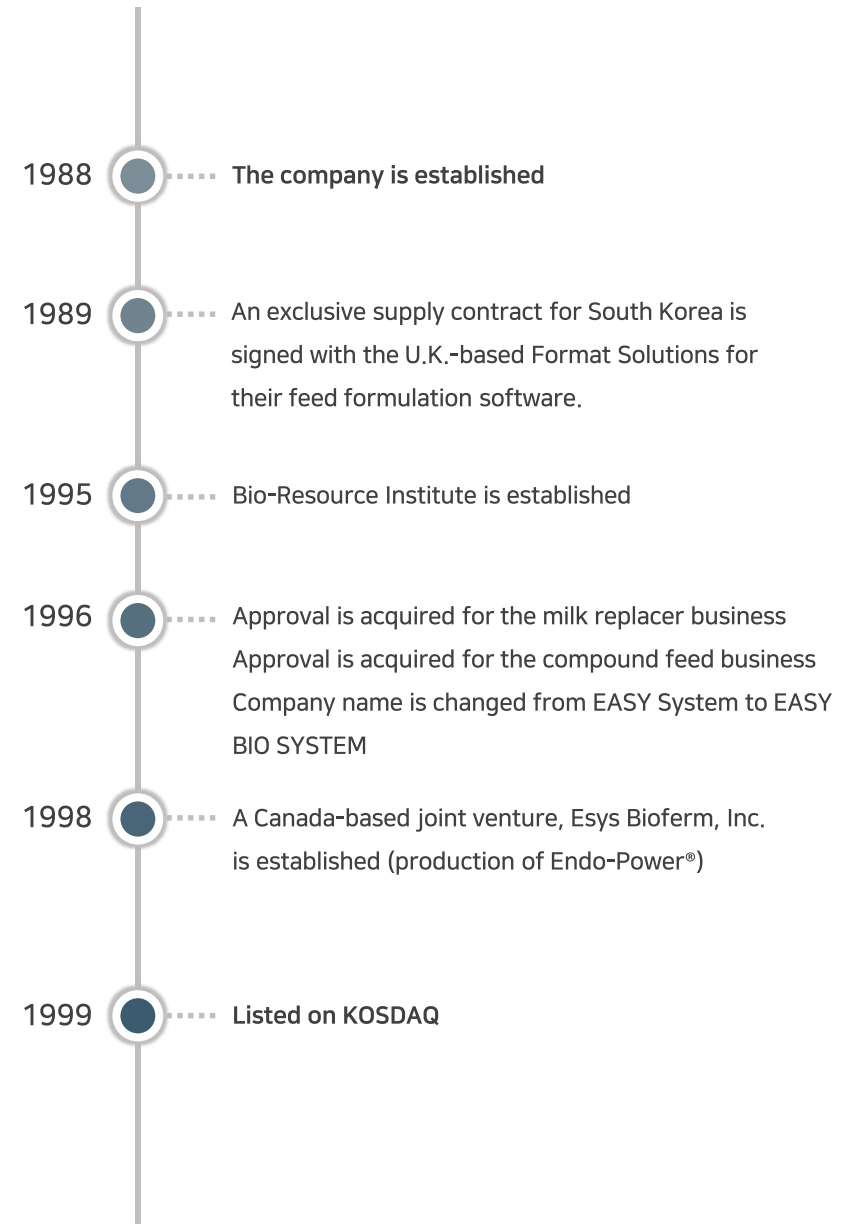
1988 The company is established

1989 An exclusive supply contract for South Korea is signed with the U.K.-based Format Solutions for their feed formulation software.

1995 Bio-Resource Institute is established

1996 Approval is acquired for the milk replacer business
Approval is acquired for the compound feed business
Company name is changed from EASY System to EASY BIO SYSTEM

1998 A Canada-based joint venture, Esys Bioferm, Inc. is established (production of Endo-Power®)

1999 Listed on KOSDAQ